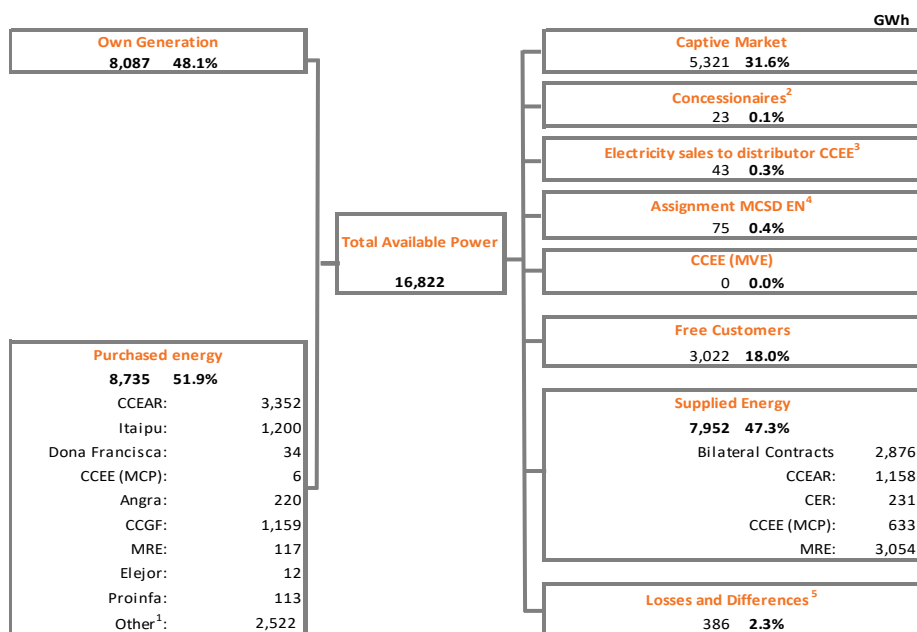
GWh

Own Generation
8,087 48.1%

Purchased energy
8,735 51.9%

| | |
|---|---|
| CCEAR: | 3,352 |
| Itaipu: | 1,200 |
| Dona Francisca: | 34 |
| CCEE (MCP): | 6 |
| Angra: | 220 |
| CCGF: | 1,159 |
| MRE: | 117 |
| Elejor: | 12 |
| Proinfa | 113 |
| Other$^1$: | 2,522 |

Total Available Power
16,822

Captive Market
5,321 31.6%

Concessionaires$^2$
23 0.1%

Electricity sales to distributor CCEE$^3$
43 0.3%

Assignment MCSD EN$^4$
75 0.4%

CCEE (MVE)
0 0.0%

Free Customers
3,022 18.0%

Supplied Energy
7,952 47.3%

| | |
|---|---|
| Bilateral Contracts | 2,876 |
| CCEAR: | 1,158 |
| CER: | 231 |
| CCEE (MCP): | 633 |
| MRE: | 3,054 |

Losses and Differences $^5$
386 2.3%